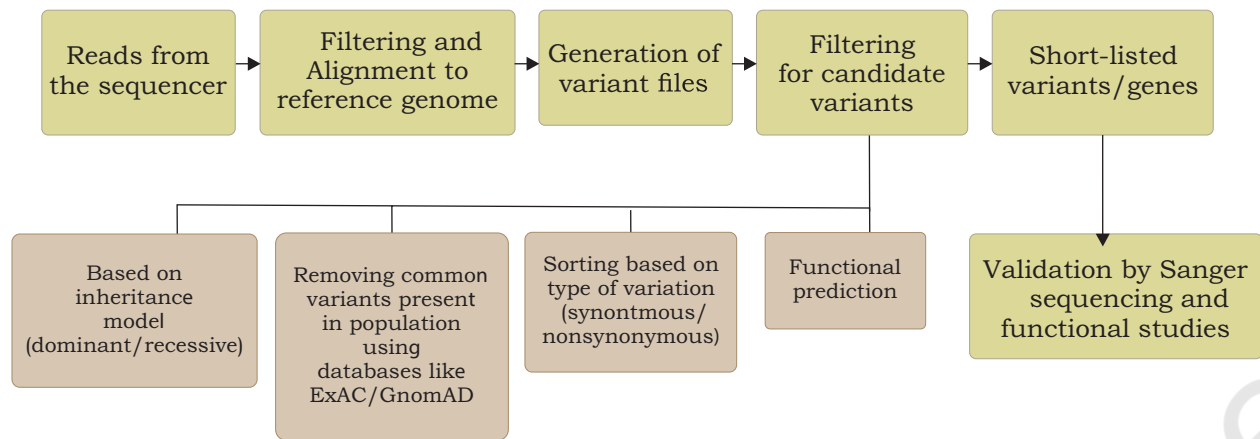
Reads from the sequencer

Filtering and Alignment to reference genome

Generation of variant files

Filtering for candidate variants

Short-listed variants/genes

Based on inheritance model (dominant/recessive)

Removing common variants present in population using databases like ExAC/GnomAD

Sorting based on type of variation (synontmous/ nonsynonymous)

Functional prediction

Validation by Sanger sequencing and functional studies